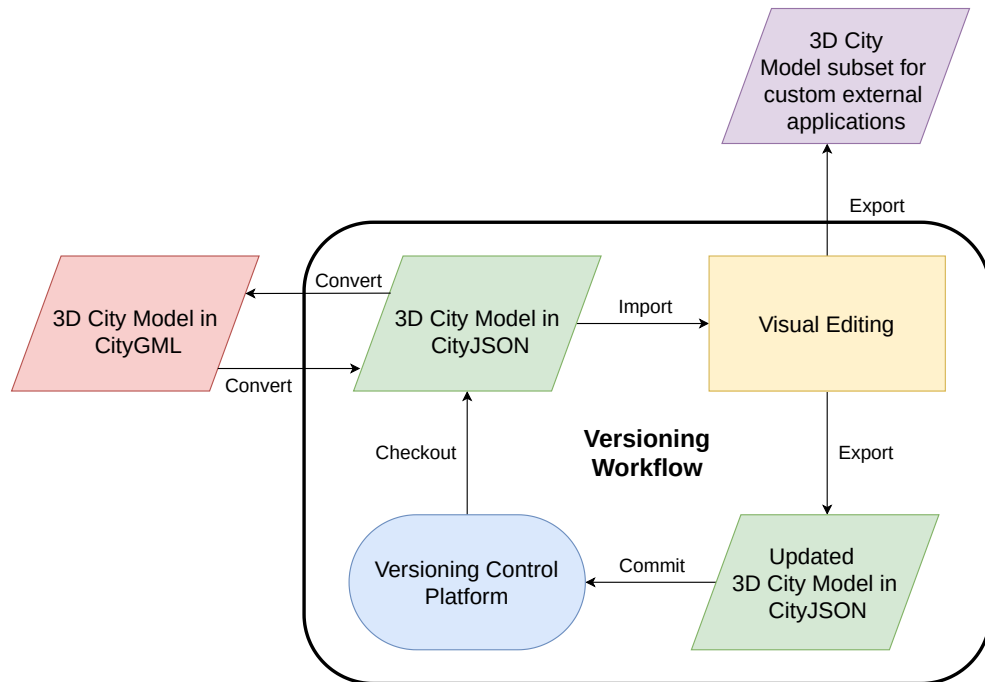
3D City Model subset for custom external applications

Export

Convert

3D City Model in CityGML

Convert

3D City Model in CityJSON

Import

Visual Editing

Versioning Workflow

Checkout

Export

Versioning Control Platform

Commit

Updated 3D City Model in CityJSON